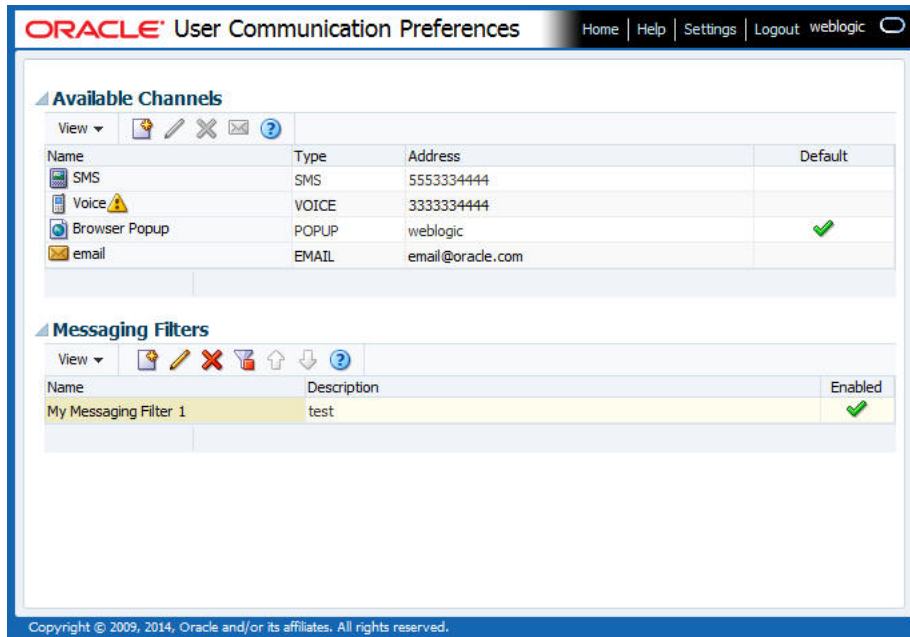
ORACLE User Communication Preferences

Home | Help | Settings | Logout weblogic

Available Channels

View

| Name | Type | Address | Default |
|---|---|---|---|
| SMS | SMS | 5553334444 | |
| Voice | VOICE | 3333334444 | |
| Browser Popup | POPUP | weblogic | ✔ |
| email | EMAIL | email@oracle.com | |

Messaging Filters

View

| Name | Description | Enabled |
|---|---|---|
| My Messaging Filter 1 | test | ✔ |

Copyright © 2009, 2014, Oracle and/or its affiliates. All rights reserved.